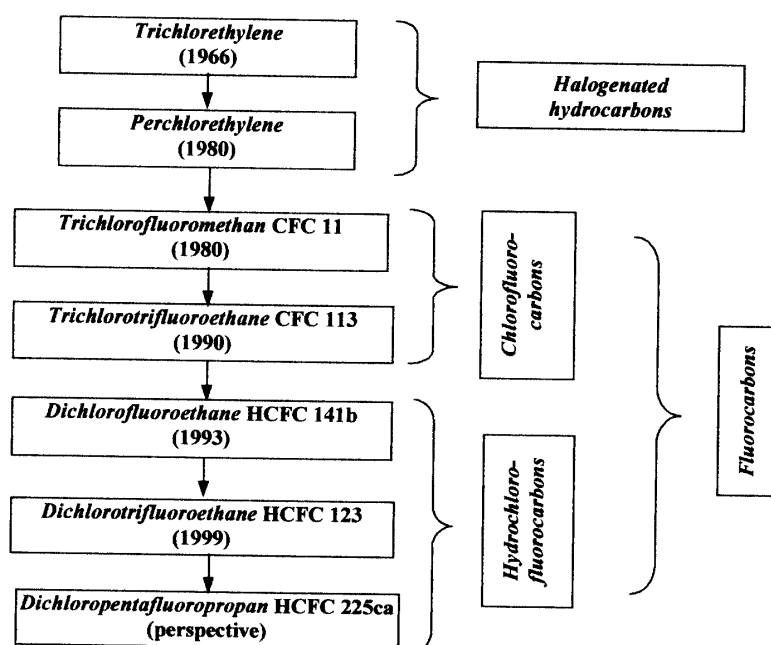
Trichlorethylene (1966)

Perchlorethylene (1980)

Halogenated hydrocarbons

Trichlorofluoromethan CFC 11 (1980)

Trichlorotrifluoroethane CFC 113 (1990)

Chlorofluorocarbons

Dichlorofluoroethane HCFC 141b (1993)

Dichlorotrifluoroethane HCFC 123 (1999)

Dichloropentafluoropropan HCFC 225ca (perspective)

Hydrochlorofluorocarbons

Fluorocarbons